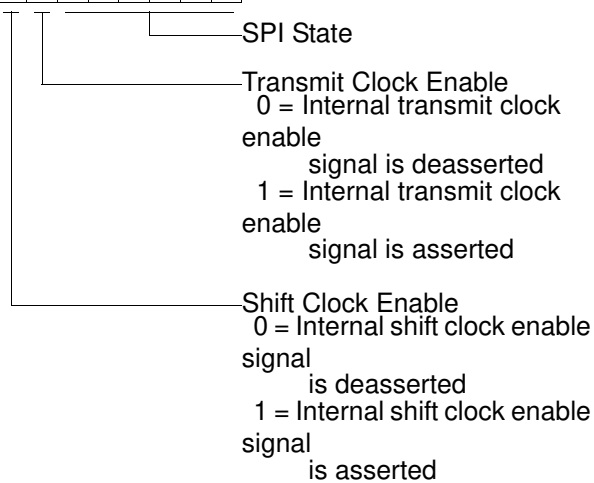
SPI State

Transmit Clock Enable
0 = Internal transmit clock enable
signal is deasserted
1 = Internal transmit clock enable
signal is asserted

Shift Clock Enable
0 = Internal shift clock enable signal
is deasserted
1 = Internal shift clock enable signal
is asserted